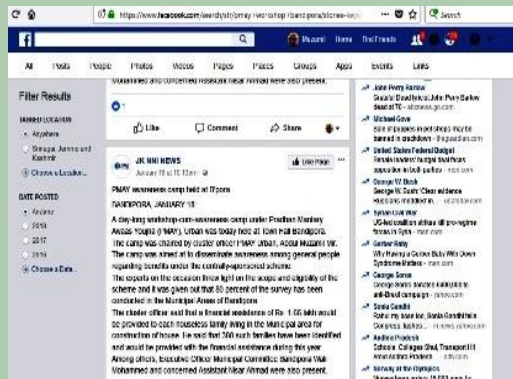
https://www.facebook.com/search/str/pmay+workshop+bandipora/stories-keyw

Search

Muzamil Home Find Friends

All Posts People Photos Videos Pages Places Groups Apps Events Links

Mohammed and concerned Assistant Nisar Ahmad were also present.

Filter Results

TAGGED LOCATION
Anywhere
Srinagar, Jammu and Kashmir
Choose a Location...

DATE POSTED
Anytime
2018
2017
2016
Choose a Date...

Like Comment Share

JK NNI NEWS
January 18 at 10:13am

Like Page

PMAY awareness camp held at B'pora

BANDIPORA, JANUARY 18:

A day-long workshop-cum-awareness camp under Pradhan Mantary Awaas Youjna (PMAY), Urban was today held at Town Hall Bandipora. The camp was chaired by cluster officer PMAY Urban, Abdul Muzamil Mir. The camp was aimed at to disseminate awareness among general people regarding benefits under the centrally-sponsored scheme.

The experts on the occasion threw light on the scope and eligibility of the scheme and it was given out that 80 percent of the survey has been conducted in the Municipal Areas of Bandipora.

The cluster officer said that a financial assistance of Rs. 1.65 lakh would be provided to each houseless family living in the Municipal area for construction of house. He said that 300 such families have been identified and would be provided with the financial assistance during this year.

Among others, Executive Officer Municipal Committee Bandipora Wali Mohammed and concerned Assistant Nisar Ahmad were also present.

John Perry Barlow
Grateful Dead lyricist John Perry Barlow dead at 70 - abcnews.go.com

Michael Gove
Sale of plastic straws may be banned in crackdown - theguardian.com

United States Federal Budget
Senate leaders' budget deal frees appropriators to build a wall - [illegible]

George W. Bush
George W. Bush: 'Clear evidence Russia was meddling' in ... - usatoday.com

Syrian Civil War
US-led coalition strikes kill pro-regime forces in Syria - msn.com

Gerber Baby
Why Naming a Gerber Baby With Down Syndrome Matters - msn.com

George Soros
George Soros launches crusade to anti-Brexit campaign - yahoo.com

Sonia Gandhi
Sonia: my home line, Sonia Gandhi tells Congress leaders - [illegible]

Andhra Pradesh
School, College Shut, Transport Hit Amid Andhra Protests - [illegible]

Norway at the Olympics
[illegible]